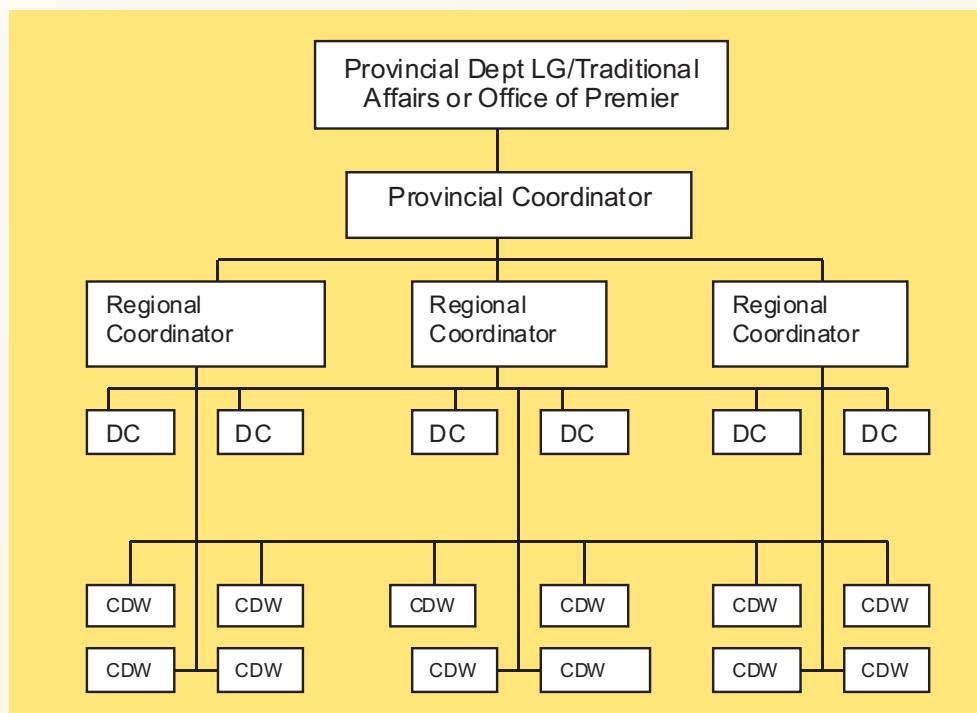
Provincial Dept LG/Traditional Affairs or Office of Premier

Provincial Coordinator

Regional Coordinator

Regional Coordinator

Regional Coordinator

DC

DC

DC

DC

DC

DC

CDW

CDW

CDW

CDW

CDW

CDW

CDW

CDW

CDW

CDW

CDW

CDW